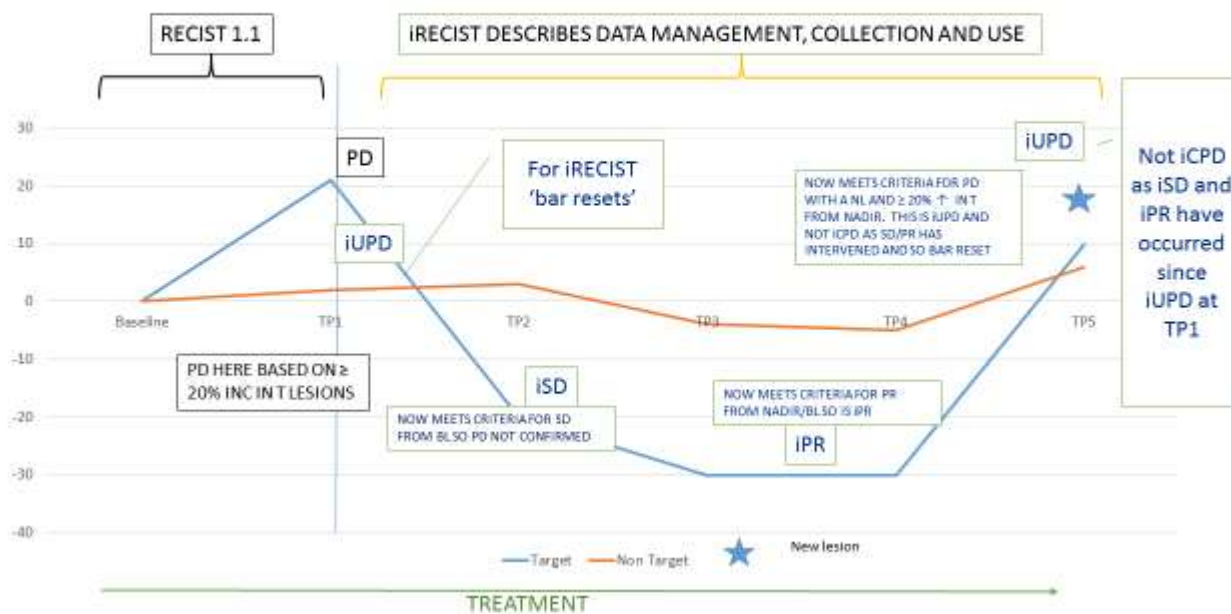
RECIST 1.1

iRECIST DESCRIBES DATA MANAGEMENT, COLLECTION AND USE

30
20
10
0
-10
-20
-30
-40

PD

For iRECIST 'bar resets'

iUPD

NOW MEETS CRITERIA FOR PD WITH A NL AND ≥ 20% ↑ IN T FROM NADIR. THIS IS iUPD AND NOT ICPD AS SD/PR HAS INTERVENED AND SO BAR RESET

iUPD

Not iCPD as iSD and iPR have occurred since iUPD at TP1

Baseline
TP1
TP2
TP3
TP4
TP5

PD HERE BASED ON ≥ 20% INC IN T LESIONS

iSD

NOW MEETS CRITERIA FOR SD FROM BLSO PD NOT CONFIRMED

NOW MEETS CRITERIA FOR PR FROM NADIR/BLSO IS iPR

iPR

Target
Non Target
New lesion

TREATMENT